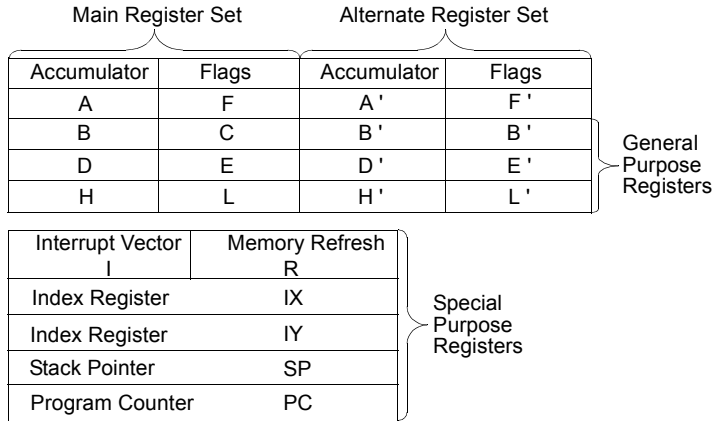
Main Register Set

Alternate Register Set

| Accumulator | Flags | Accumulator | Flags |
|---|---|---|---|
| A | F | A ' | F ' |
| B | C | B ' | B ' |
| D | E | D ' | E ' |
| H | L | H ' | L ' |

General Purpose Registers

| Interrupt Vector I | Memory Refresh R |
|---|---|
| Index Register | IX |
| Index Register | IY |
| Stack Pointer | SP |
| Program Counter | PC |

Special Purpose Registers